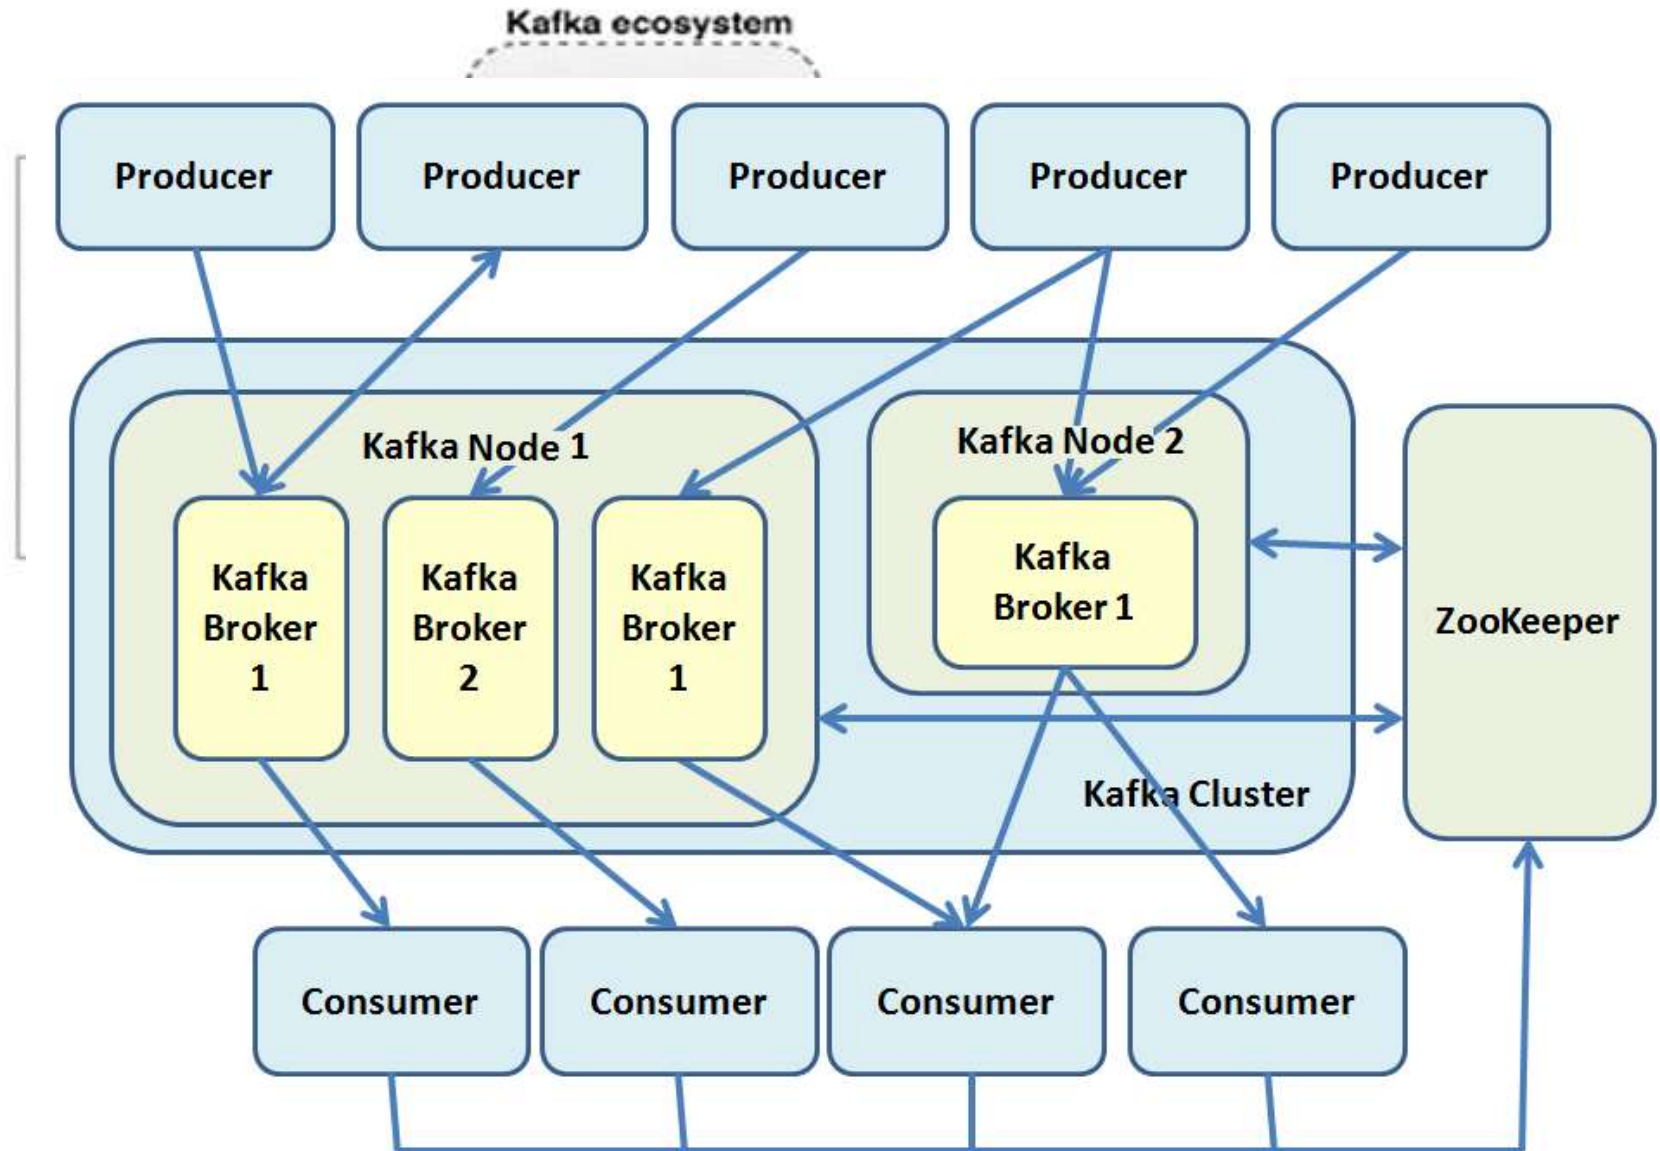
Kafka ecosystem

Producer

Producer

Producer

Producer

Producer

Kafka Node 1

Kafka Broker 1

Kafka Broker 2

Kafka Broker 1

Kafka Node 2

Kafka Broker 1

ZooKeeper

Kafka Cluster

Consumer

Consumer

Consumer

Consumer